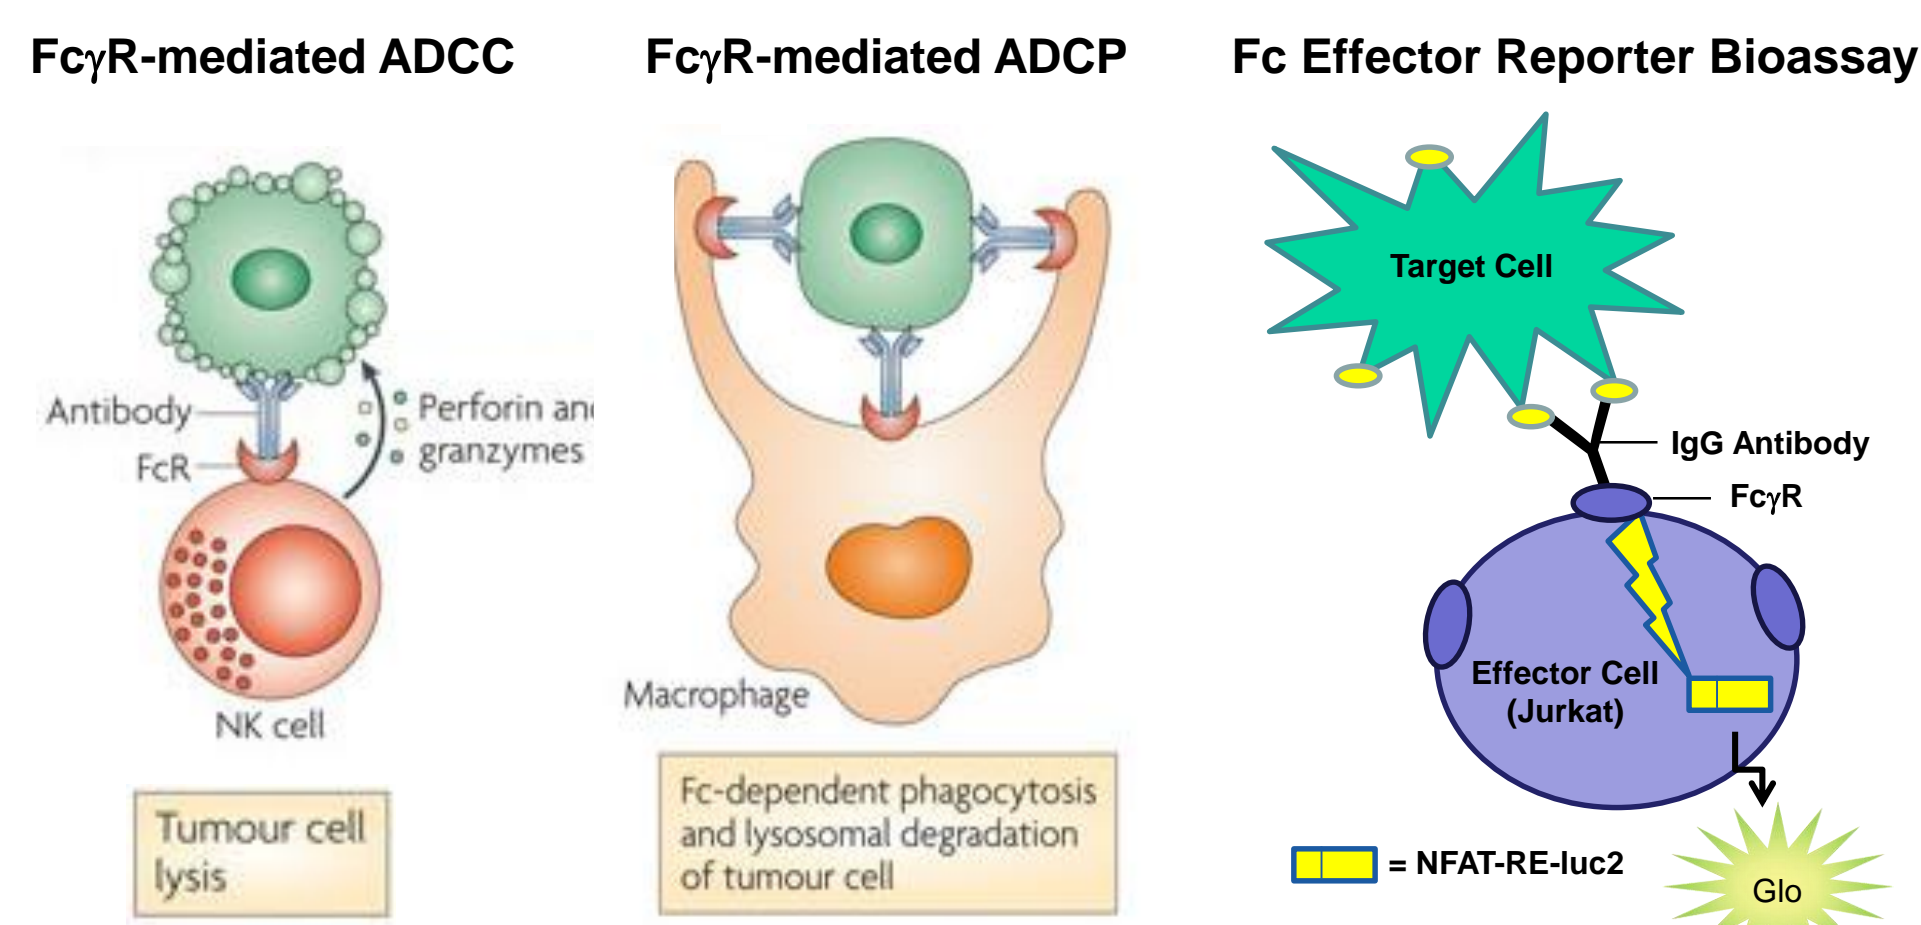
Fc$\gamma$R-mediated ADCC

Antibody
FcR
Perforin an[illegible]
granzymes
NK cell

Tumour cell lysis

Fc$\gamma$R-mediated ADCP

Macrophage

Fc-dependent phagocytosis and lysosomal degradation of tumour cell

Fc Effector Reporter Bioassay

Target Cell
IgG Antibody
Fc$\gamma$R
Effector Cell (Jurkat)
Glo
= NFAT-RE-luc2